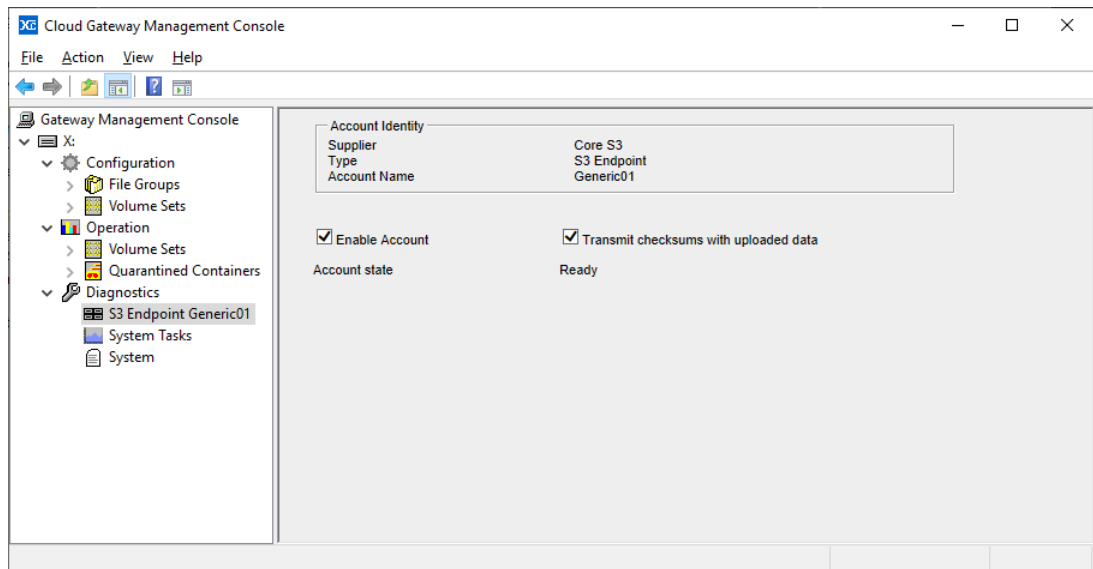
Cloud Gateway Management Console

File Action View Help

Gateway Management Console
X:
Configuration
File Groups
Volume Sets
Operation
Volume Sets
Quarantined Containers
Diagnostics
S3 Endpoint Generic01
System Tasks
System

Account Identity

| | |
|---|---|
| Supplier | Core S3 |
| Type | S3 Endpoint |
| Account Name | Generic01 |

Enable Account

Transmit checksums with uploaded data

Account state Ready